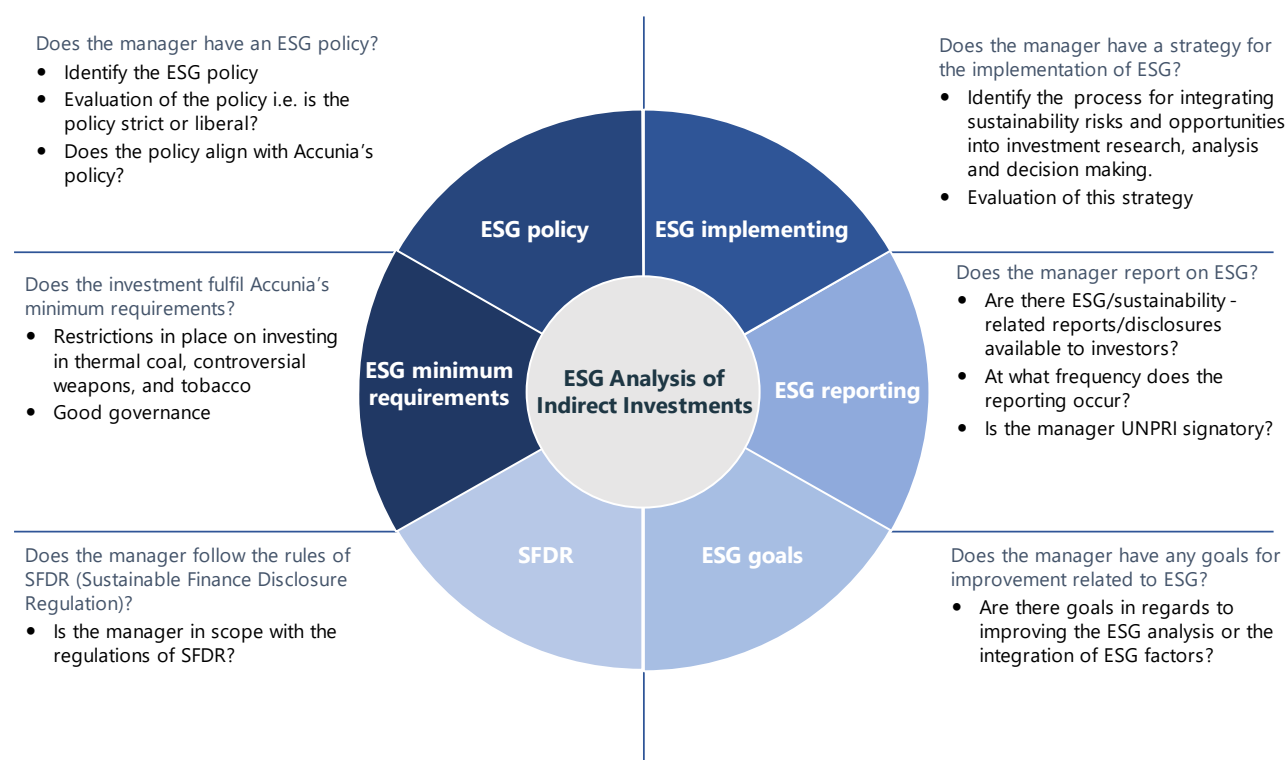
Does the manager have an ESG policy?
- Identify the ESG policy
- Evaluation of the policy i.e. is the policy strict or liberal?
- Does the policy align with Accunia's policy?

Does the manager have a strategy for the implementation of ESG?
- Identify the process for integrating sustainability risks and opportunities into investment research, analysis and decision making.
- Evaluation of this strategy

ESG policy

ESG implementing

Does the investment fulfil Accunia's minimum requirements?
- Restrictions in place on investing in thermal coal, controversial weapons, and tobacco
- Good governance

Does the manager report on ESG?
- Are there ESG/sustainability - related reports/disclosures available to investors?
- At what frequency does the reporting occur?
- Is the manager UNPRI signatory?

ESG minimum requirements

ESG Analysis of Indirect Investments

ESG reporting

SFDR

ESG goals

Does the manager follow the rules of SFDR (Sustainable Finance Disclosure Regulation)?
- Is the manager in scope with the regulations of SFDR?

Does the manager have any goals for improvement related to ESG?
- Are there goals in regards to improving the ESG analysis or the integration of ESG factors?